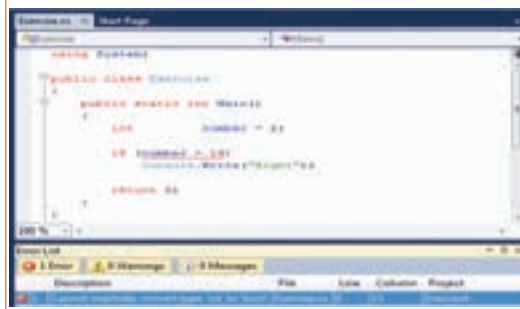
Exercise.cs  Start Page

using System;

public class Exercise
{
    public static int Main()
    {
        int        number = 2;

        if (number > 16)
            Console.Write("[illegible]");

        return 0;
    }

100 %

Error List

1 Error   0 Warnings   0 Messages

Description   File   Line   Column   Project

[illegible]